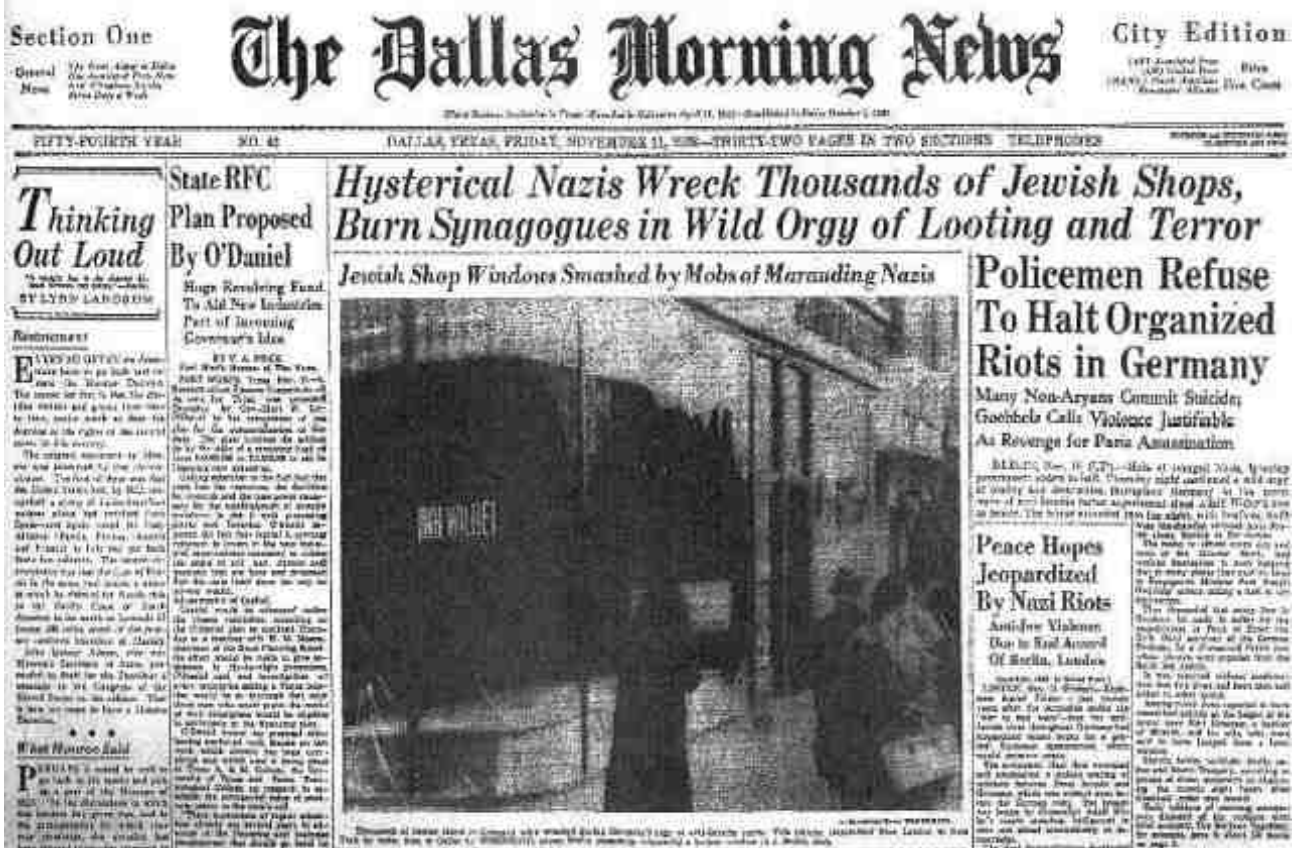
Section One

The Dallas Morning News

City Edition

FIFTY-FOURTH YEAR NO. 42 DALLAS, TEXAS, FRIDAY, NOVEMBER 11, 1938—THIRTY-TWO PAGES IN TWO SECTIONS TELEPHONES

Thinking Out Loud

BY LYND LANGSTON

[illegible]

State RFC Plan Proposed By O'Daniel

Huge Revolving Fund To Aid New Industries Part of Incoming Governor's Idea

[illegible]

Hysterical Nazis Wreck Thousands of Jewish Shops, Burn Synagogues in Wild Orgy of Looting and Terror

Jewish Shop Windows Smashed by Mobs of Marauding Nazis

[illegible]

Policemen Refuse To Halt Organized Riots in Germany

Many Non-Aryans Commit Suicide; Goebbels Calls Violence Justifiable As Revenge for Paris Assassination

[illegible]

Peace Hopes Jeopardized By Nazi Riots

Anti-Jew Violence Due to End Accord Of Berlin, London

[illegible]